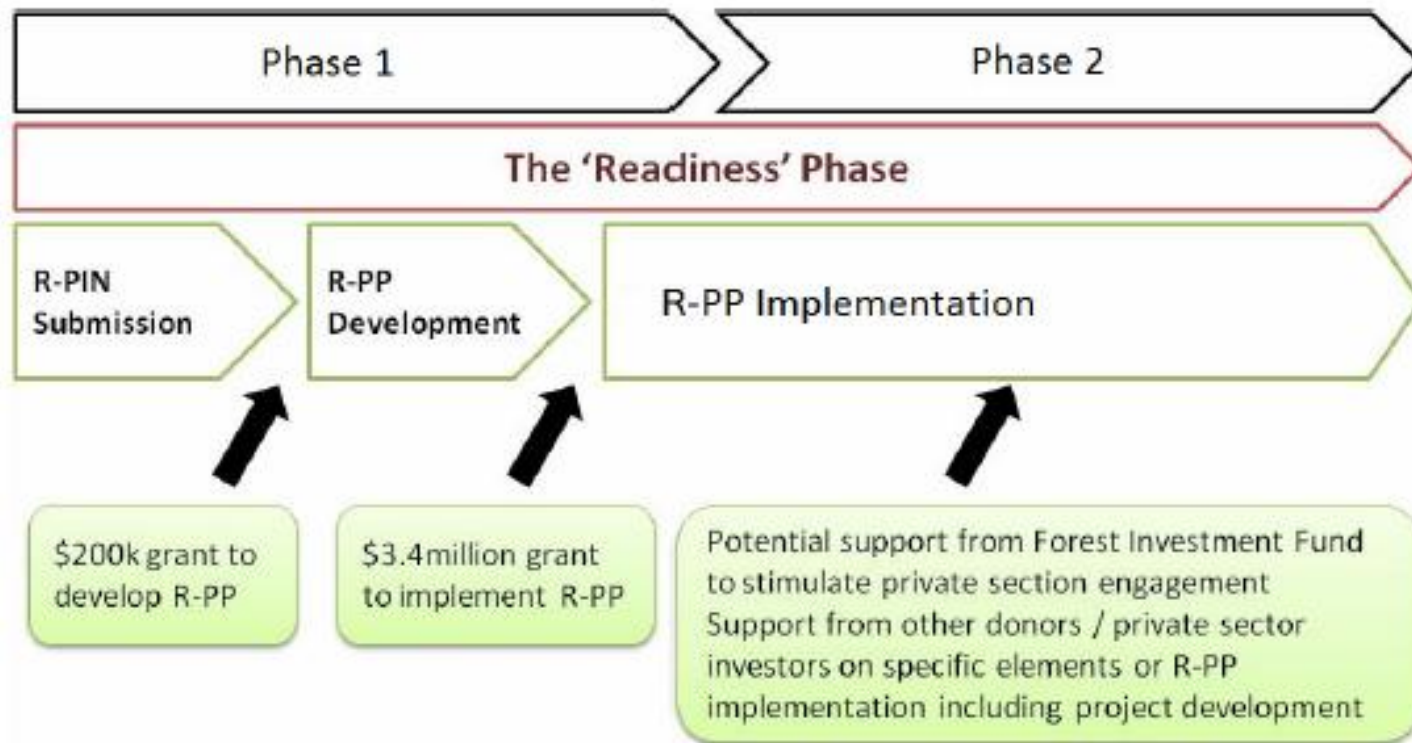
Phase 1

Phase 2

The 'Readiness' Phase

R-PIN Submission

R-PP Development

R-PP Implementation

\$200k grant to develop R-PP

\$3.4million grant to implement R-PP

Potential support from Forest Investment Fund to stimulate private section engagement
Support from other donors / private sector investors on specific elements or R-PP implementation including project development